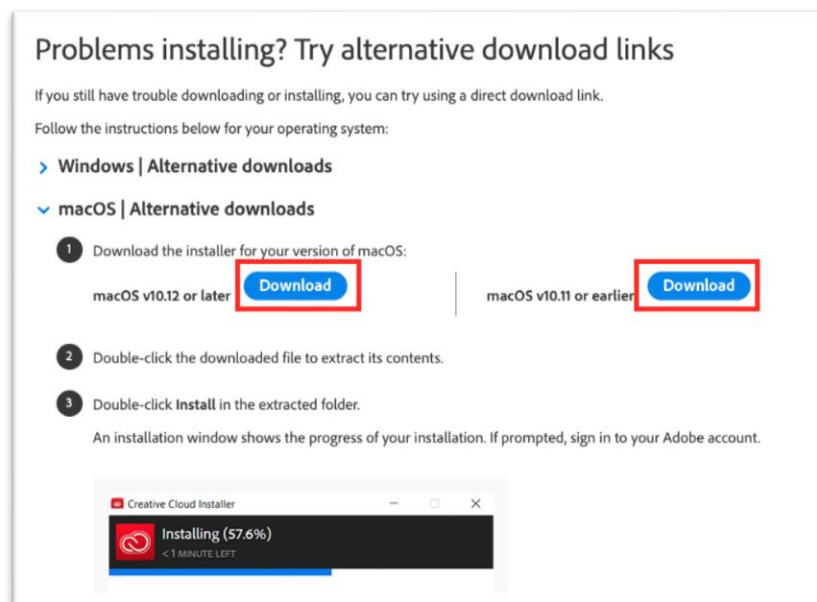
Problems installing? Try alternative download links

If you still have trouble downloading or installing, you can try using a direct download link.

Follow the instructions below for your operating system:

Windows | Alternative downloads

macOS | Alternative downloads

1 Download the installer for your version of macOS:

macOS v10.12 or later Download

macOS v10.11 or earlier Download

2 Double-click the downloaded file to extract its contents.

3 Double-click Install in the extracted folder.

An installation window shows the progress of your installation. If prompted, sign in to your Adobe account.

Creative Cloud Installer

Installing (57.6%)

< 1 MINUTE LEFT